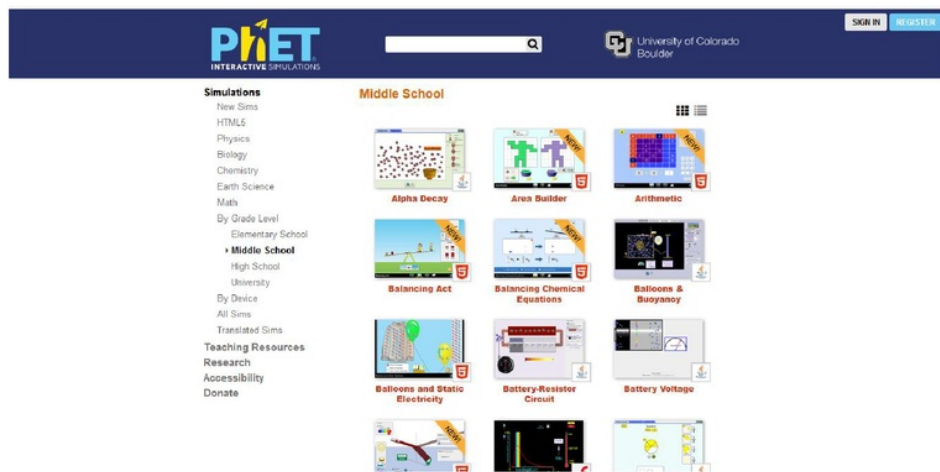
PhET
INTERACTIVE SIMULATIONS

University of Colorado Boulder

SIGN IN REGISTER

Simulations
New Sims
HTML5
Physics
Biology
Chemistry
Earth Science
Math
By Grade Level
Elementary School
Middle School
High School
University
By Device
All Sims
Translated Sims
Teaching Resources
Research
Accessibility
Donate

Middle School

Alpha Decay
NEW!
Area Builder
NEW!
Arithmetic
NEW!
Balancing Act
NEW!
Balancing Chemical Equations
Balloons & Buoyancy
Balloons and Static Electricity
Battery-Resistor Circuit
Battery Voltage
NEW!